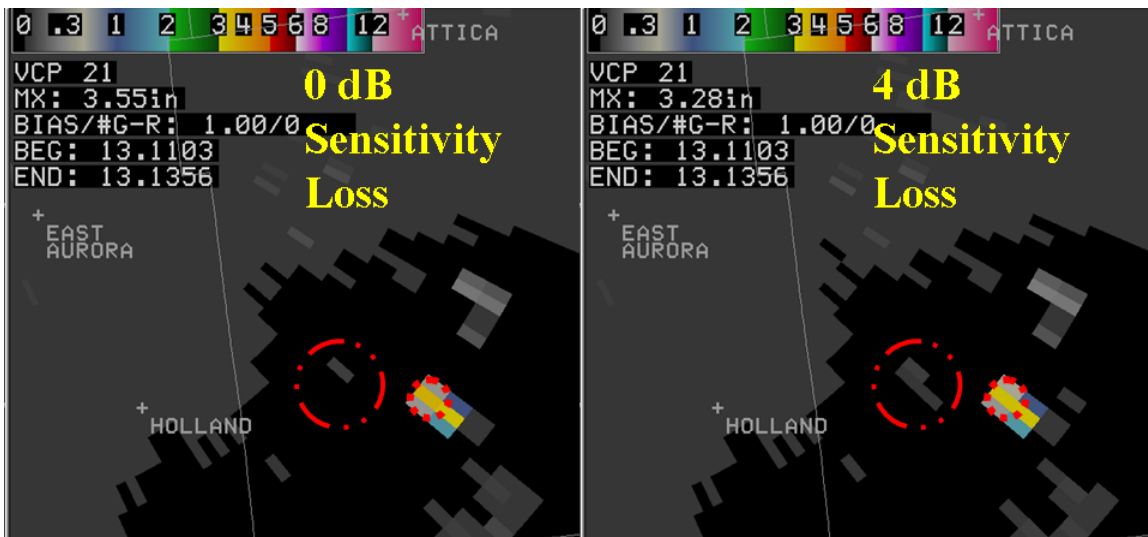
0 .3 1 2 3 4 5 6 8 12 ATTICA

VCP 21
MX: 3.55in
BIAS/#G-R: 1.00/0
BEG: 13.1103
END: 13.1356

0 dB Sensitivity Loss

EAST AURORA

HOLLAND

0 .3 1 2 3 4 5 6 8 12 ATTICA

VCP 21
MX: 3.28in
BIAS/#G-R: 1.00/0
BEG: 13.1103
END: 13.1356

4 dB Sensitivity Loss

EAST AURORA

HOLLAND